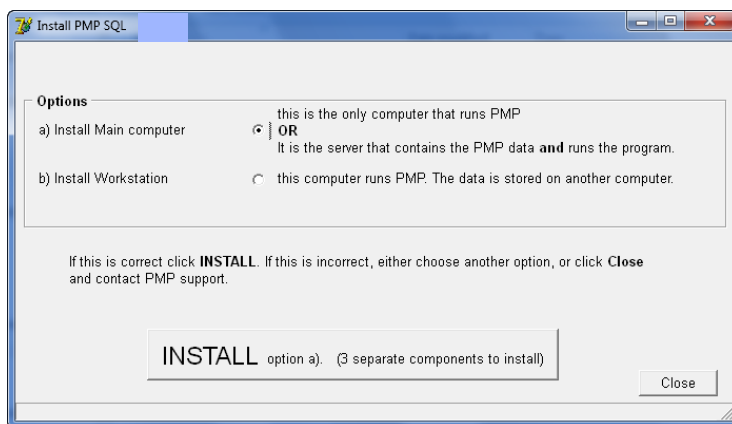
Install PMP SQL

Options

a) Install Main computer

this is the only computer that runs PMP
OR
It is the server that contains the PMP data and runs the program.

b) Install Workstation

this computer runs PMP. The data is stored on another computer.

If this is correct click INSTALL. If this is incorrect, either choose another option, or click Close and contact PMP support.

INSTALL option a). (3 separate components to install)

Close